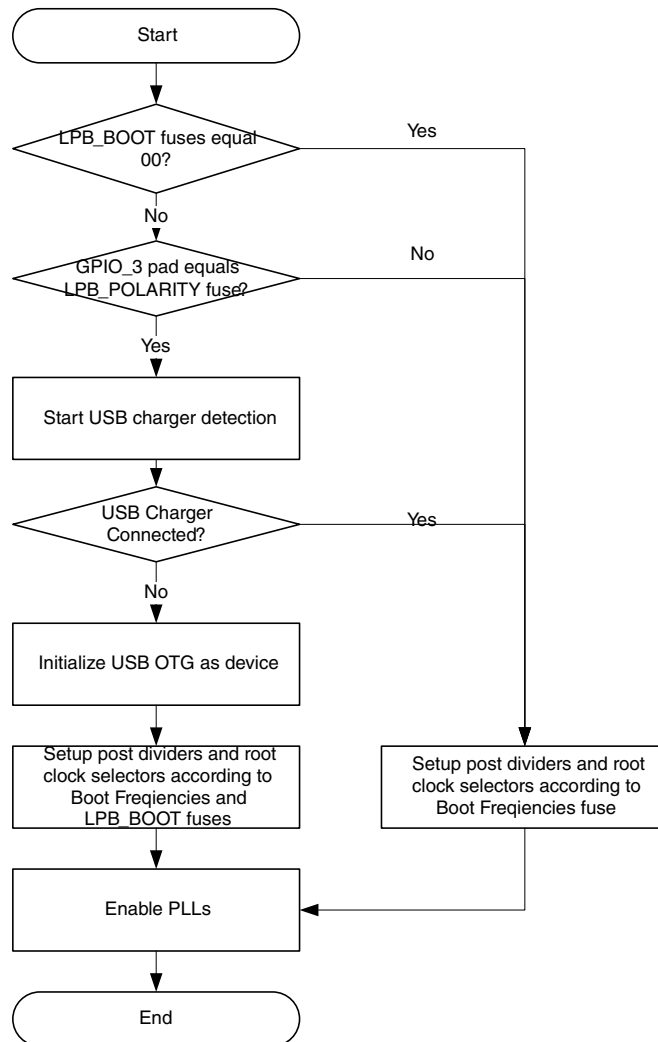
Start

LPB_BOOT fuses equal 00?

Yes

No

GPIO_3 pad equals LPB_POLARITY fuse?

No

Yes

Start USB charger detection

USB Charger Connected?

Yes

No

Initialize USB OTG as device

Setup post dividers and root clock selectors according to Boot Freqiencies and LPB_BOOT fuses

Setup post dividers and root clock selectors according to Boot Freqiencies fuse

Enable PLLs

End